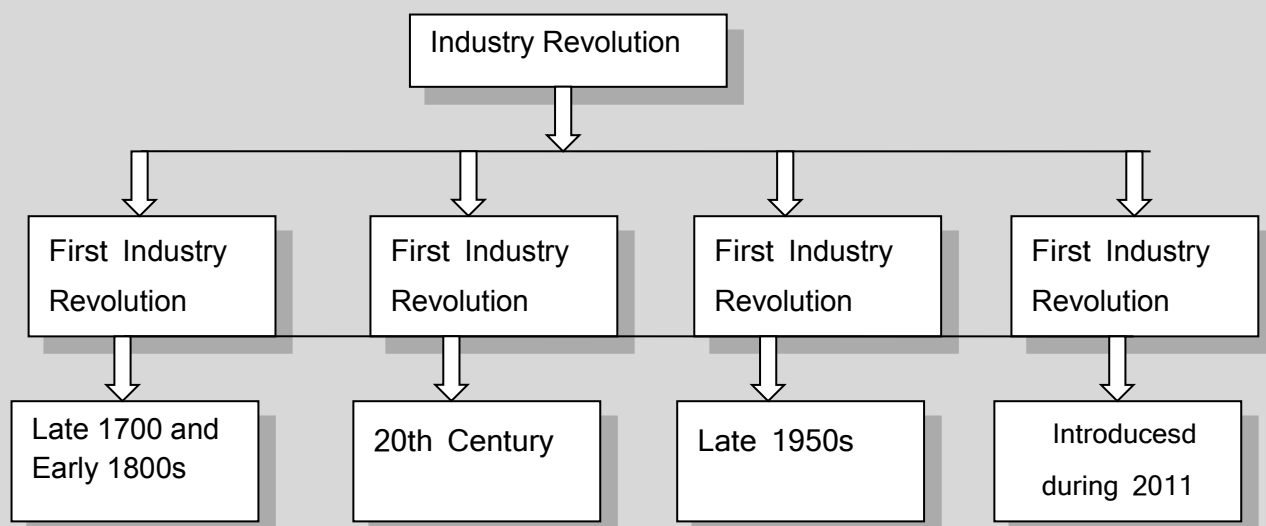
Industry Revolution

First Industry Revolution

First Industry Revolution

First Industry Revolution

First Industry Revolution

Late 1700 and Early 1800s

20th Century

Late 1950s

Introducesd during 2011